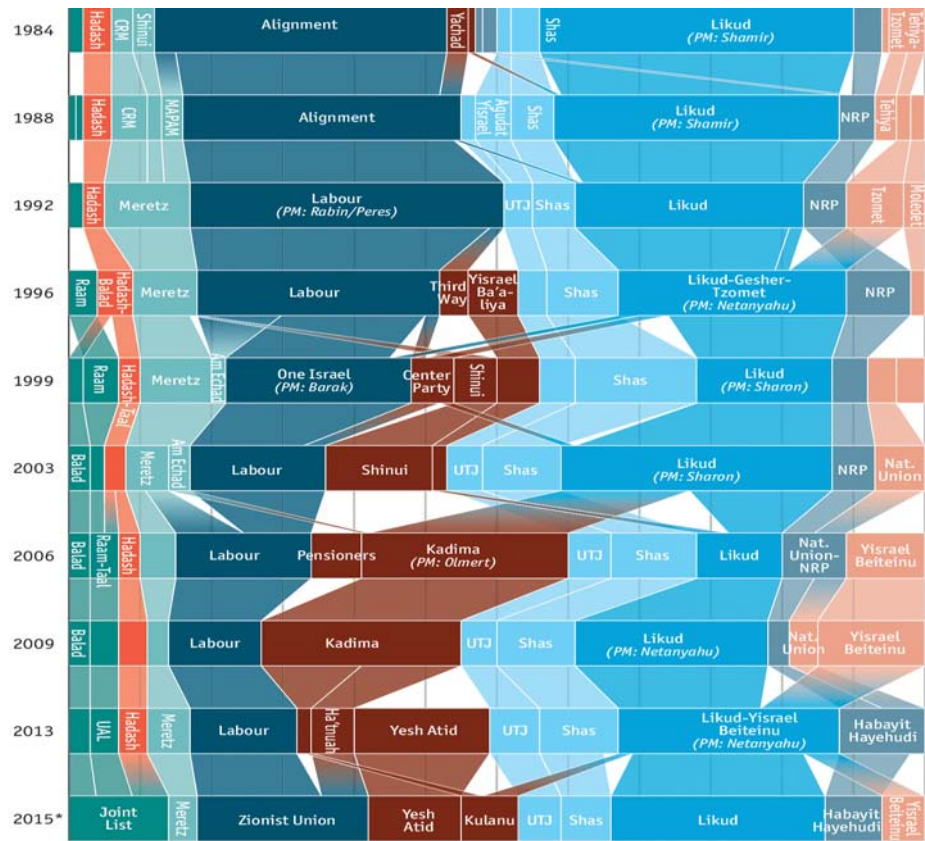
1984
Hadash
CRM
Shinui
Alignment
Yachad
Shas
Likud
(PM: Shamir)
Tehiya-Tzomet

1988
Hadash
CRM
MAPAM
Alignment
Agudat Yisrael
Shas
Likud
(PM: Shamir)
NRP
Tehiya

1992
Hadash
Meretz
Labour
(PM: Rabin/Peres)
UTJ
Shas
Likud
NRP
Tzomet
Moledet

1996
Raam
Hadash-Balad
Meretz
Labour
Third Way
Yisrael Ba'aliya
Shas
Likud-Gesher-Tzomet
(PM: Netanyahu)
NRP

1999
Raam
Hadash-Taal
Meretz
Am Echad
One Israel
(PM: Barak)
Center Party
Shinui
Shas
Likud
(PM: Sharon)

2003
Balad
Meretz
Am Echad
Labour
Shinui
UTJ
Shas
Likud
(PM: Sharon)
NRP
Nat. Union

2006
Balad
Raam-Taal
Hadash
Labour
Pensioners
Kadima
(PM: Olmert)
UTJ
Shas
Likud
Nat. Union-NRP
Yisrael Beiteinu

2009
Balad
Labour
Kadima
UTJ
Shas
Likud
(PM: Netanyahu)
Nat. Union
Yisrael Beiteinu

2013
UAL
Hadash
Meretz
Labour
Ha'tnuah
Yesh Atid
UTJ
Shas
Likud-Yisrael Beiteinu
(PM: Netanyahu)
Habayit Hayehudi

2015*
Joint List
Meretz
Zionist Union
Yesh Atid
Kulanu
UTJ
Shas
Likud
Habayit Hayehudi
Yisrael Beiteinu